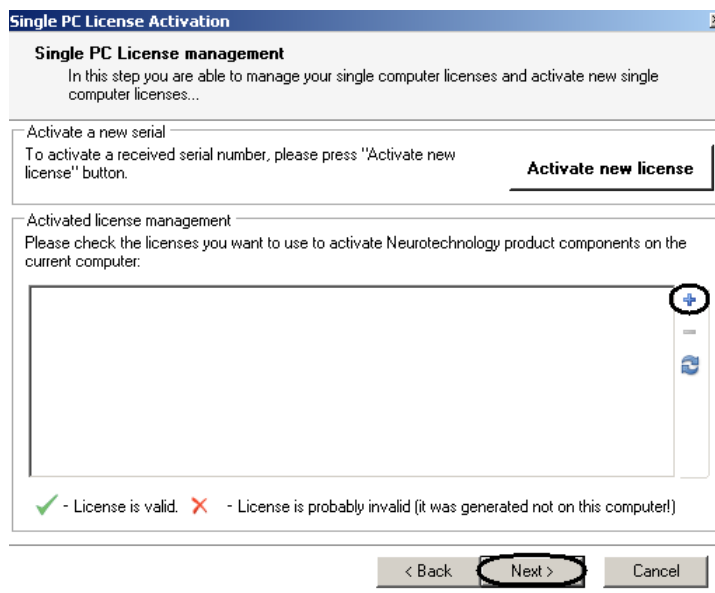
Single PC License Activation

Single PC License management
In this step you are able to manage your single computer licenses and activate new single computer licenses...

Activate a new serial
To activate a received serial number, please press "Activate new license" button.

Activate new license

Activated license management
Please check the licenses you want to use to activate Neurotechnology product components on the current computer:

- License is valid. - License is probably invalid (it was generated not on this computer!)

< Back
Next >
Cancel